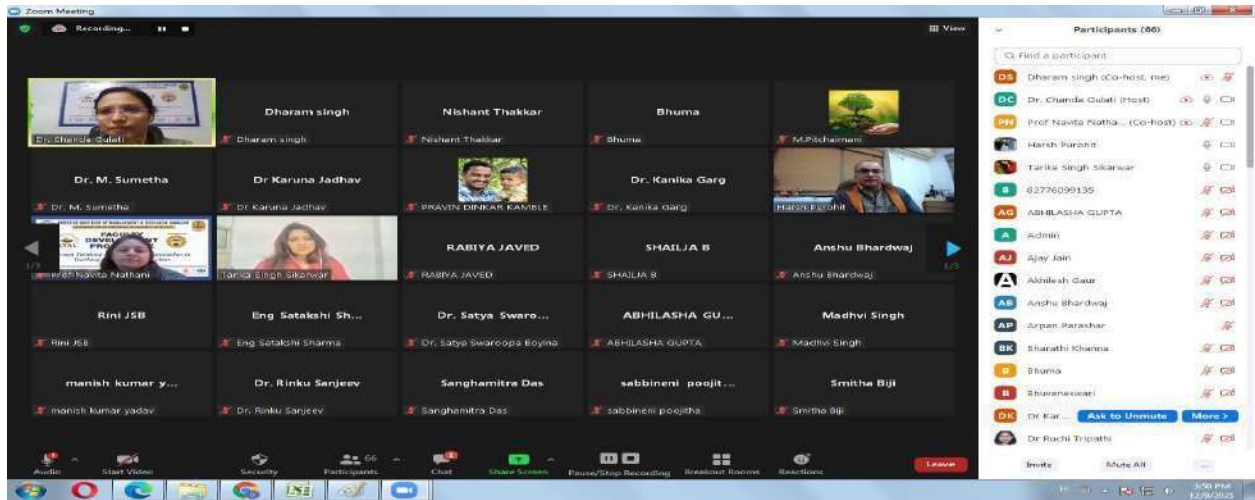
Zoom Meeting

Recording...

View

Participants (66)

Find a participant

DS Dharam singh (Co-host, me)
DC Dr. Chanda Gulati (Host)
PN Prof Navita Natha... (Co-host)
Harsh Purohit
Tarika Singh Sikarwar
B 82776099135
AG ABHILASHA GUPTA
A Admin
AJ Ajay Jain
Akhilesh Gaur
AB Anshu Bhardwaj
AP Arpan Parashar
BK Bharathi Khanna
B Bhuma
B Bhuvaneswari
DK Dr Kar... Ask to Unmute More >
Dr Ruchi Tripathi

Invite Mute All ...

Dr. Chanda Gulati
Dharam singh
Dharam singh
Nishant Thakkar
Nishant Thakkar
Bhuma
Bhuma
M.Pitchaimani
Dr. M. Sumetha
Dr. M. Sumetha
Dr Karuna Jadhav
Dr Karuna Jadhav
PRAVIN DINKAR KAMBLE
Dr. Kanika Garg
Dr. Kanika Garg
Harsh Purohit
Prof Navita Nathani
Tarika Singh Sikarwar
RABIYA JAVED
RABIYA JAVED
SHAILJA B
SHAILJA B
Anshu Bhardwaj
Anshu Bhardwaj
Rini JSB
Rini JSB
Eng Satakshi Sh...
Eng Satakshi Sharma
Dr. Satya Swaro...
Dr. Satya Swaroopa Boyina
ABHILASHA GU...
ABHILASHA GUPTA
Madhvi Singh
Madhvi Singh
manish kumar y...
manish kumar yadav
Dr. Rinku Sanjeev
Dr. Rinku Sanjeev
Sanghamitra Das
Sanghamitra Das
sabbineni poojit...
sabbineni poojitha
Smitha Biji
Smitha Biji

1/3 1/3

Audio Start Video Security Participants 66 Chat Share Screen Pause/Stop Recording Breakout Rooms Reactions Leave

3:50 PM 12/9/2021